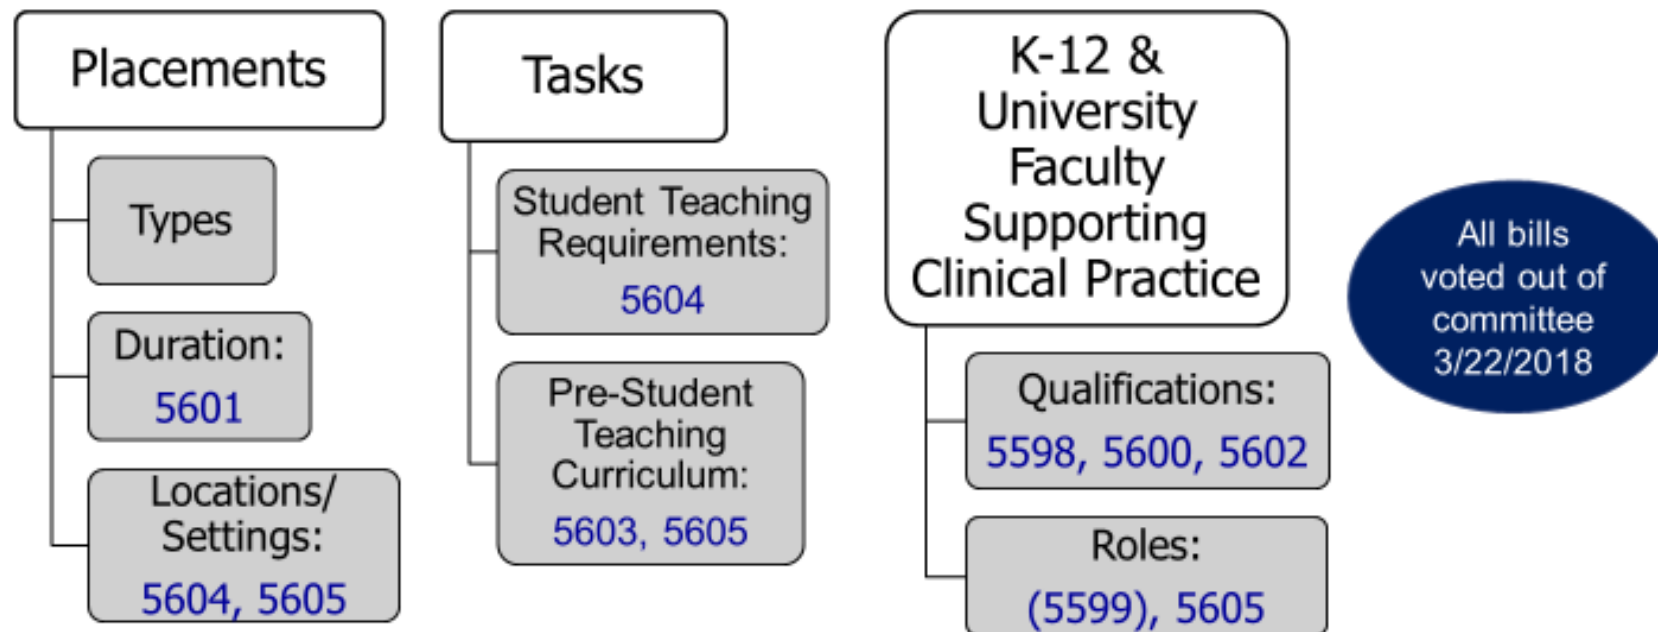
Placements

Types

Duration: 5601

Locations/ Settings: 5604, 5605

Tasks

Student Teaching Requirements: 5604

Pre-Student Teaching Curriculum: 5603, 5605

K-12 & University Faculty Supporting Clinical Practice

Qualifications: 5598, 5600, 5602

Roles: (5599), 5605

All bills voted out of committee 3/22/2018